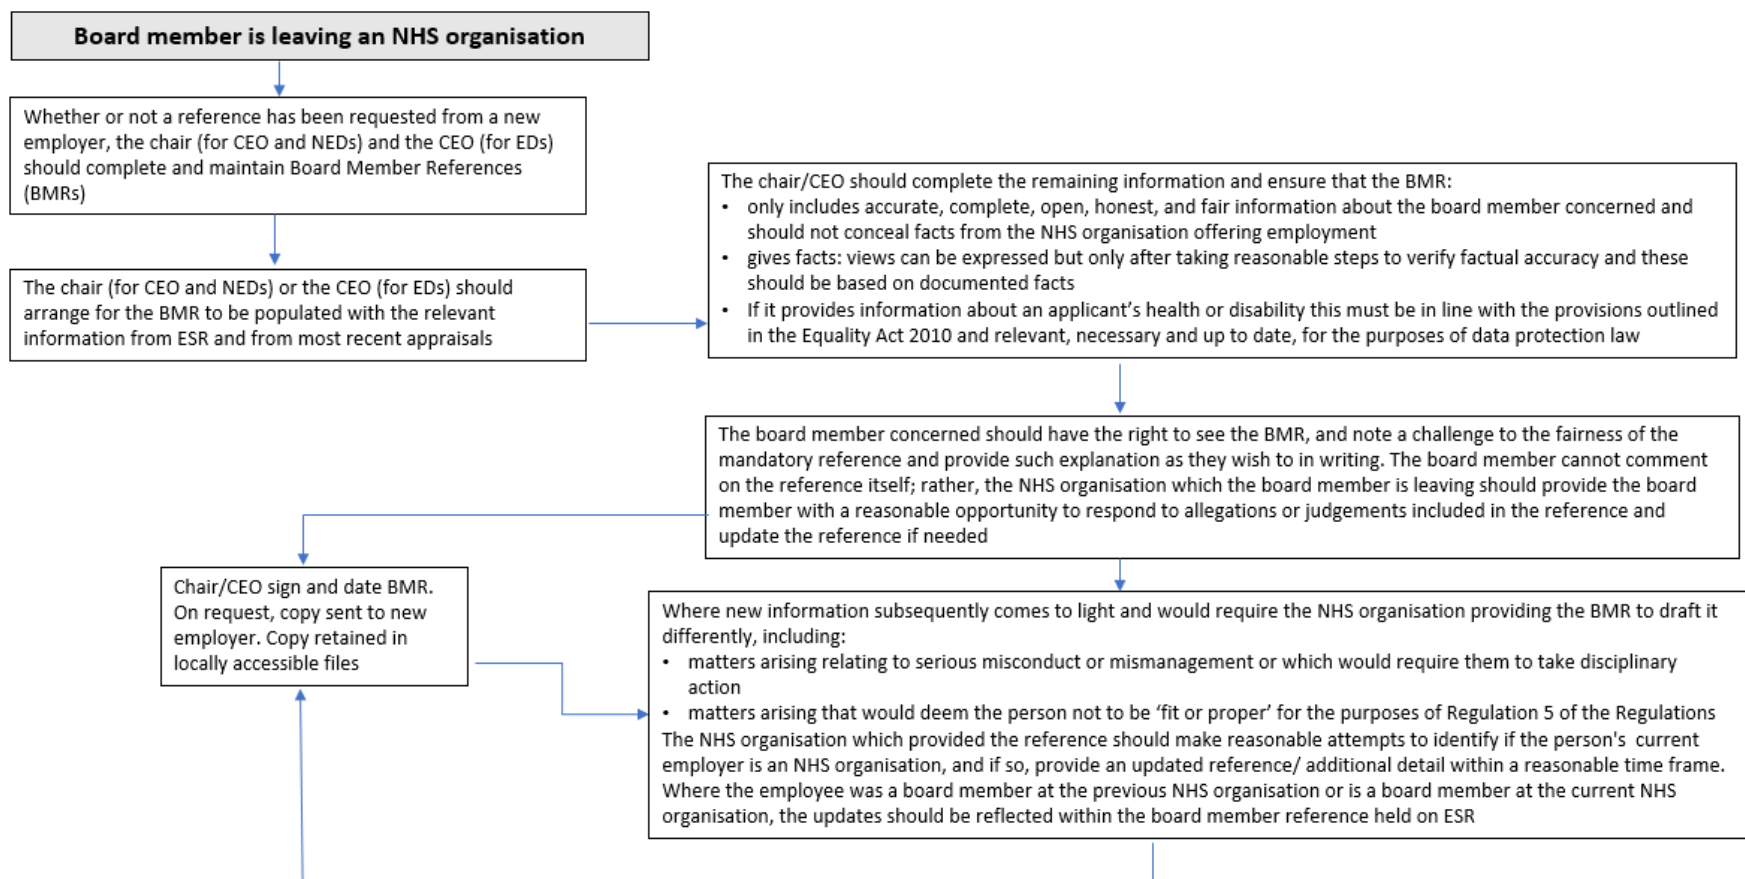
Board member is leaving an NHS organisation

Whether or not a reference has been requested from a new employer, the chair (for CEO and NEDs) and the CEO (for EDs) should complete and maintain Board Member References (BMRs)

The chair (for CEO and NEDs) or the CEO (for EDs) should arrange for the BMR to be populated with the relevant information from ESR and from most recent appraisals

The chair/CEO should complete the remaining information and ensure that the BMR:
• only includes accurate, complete, open, honest, and fair information about the board member concerned and should not conceal facts from the NHS organisation offering employment
• gives facts: views can be expressed but only after taking reasonable steps to verify factual accuracy and these should be based on documented facts
• If it provides information about an applicant's health or disability this must be in line with the provisions outlined in the Equality Act 2010 and relevant, necessary and up to date, for the purposes of data protection law

The board member concerned should have the right to see the BMR, and note a challenge to the fairness of the mandatory reference and provide such explanation as they wish to in writing. The board member cannot comment on the reference itself; rather, the NHS organisation which the board member is leaving should provide the board member with a reasonable opportunity to respond to allegations or judgements included in the reference and update the reference if needed

Chair/CEO sign and date BMR. On request, copy sent to new employer. Copy retained in locally accessible files

Where new information subsequently comes to light and would require the NHS organisation providing the BMR to draft it differently, including:
• matters arising relating to serious misconduct or mismanagement or which would require them to take disciplinary action
• matters arising that would deem the person not to be 'fit or proper' for the purposes of Regulation 5 of the Regulations
The NHS organisation which provided the reference should make reasonable attempts to identify if the person's current employer is an NHS organisation, and if so, provide an updated reference/ additional detail within a reasonable time frame. Where the employee was a board member at the previous NHS organisation or is a board member at the current NHS organisation, the updates should be reflected within the board member reference held on ESR